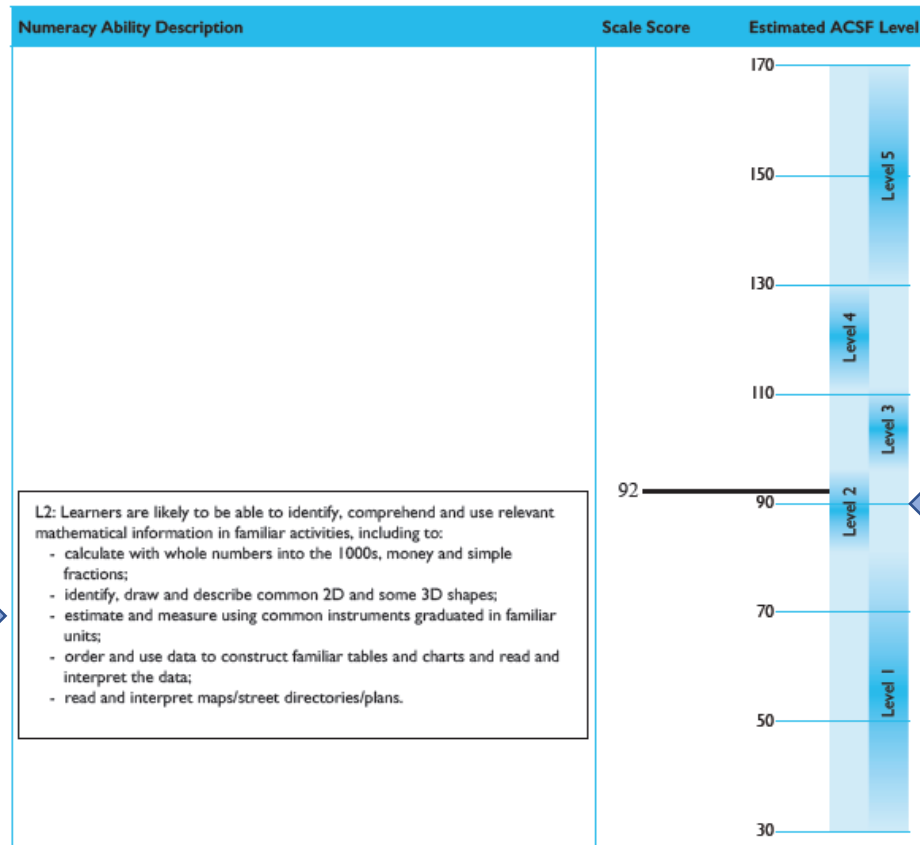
Numeracy Ability Description

Scale Score

Estimated ACSF Level

L2: Learners are likely to be able to identify, comprehend and use relevant mathematical information in familiar activities, including to:
- calculate with whole numbers into the 1000s, money and simple fractions;
- identify, draw and describe common 2D and some 3D shapes;
- estimate and measure using common instruments graduated in familiar units;
- order and use data to construct familiar tables and charts and read and interpret the data;
- read and interpret maps/street directories/plans.

92

170
150
130
110
90
70
50
30

Level 5
Level 4
Level 3
Level 2
Level 1